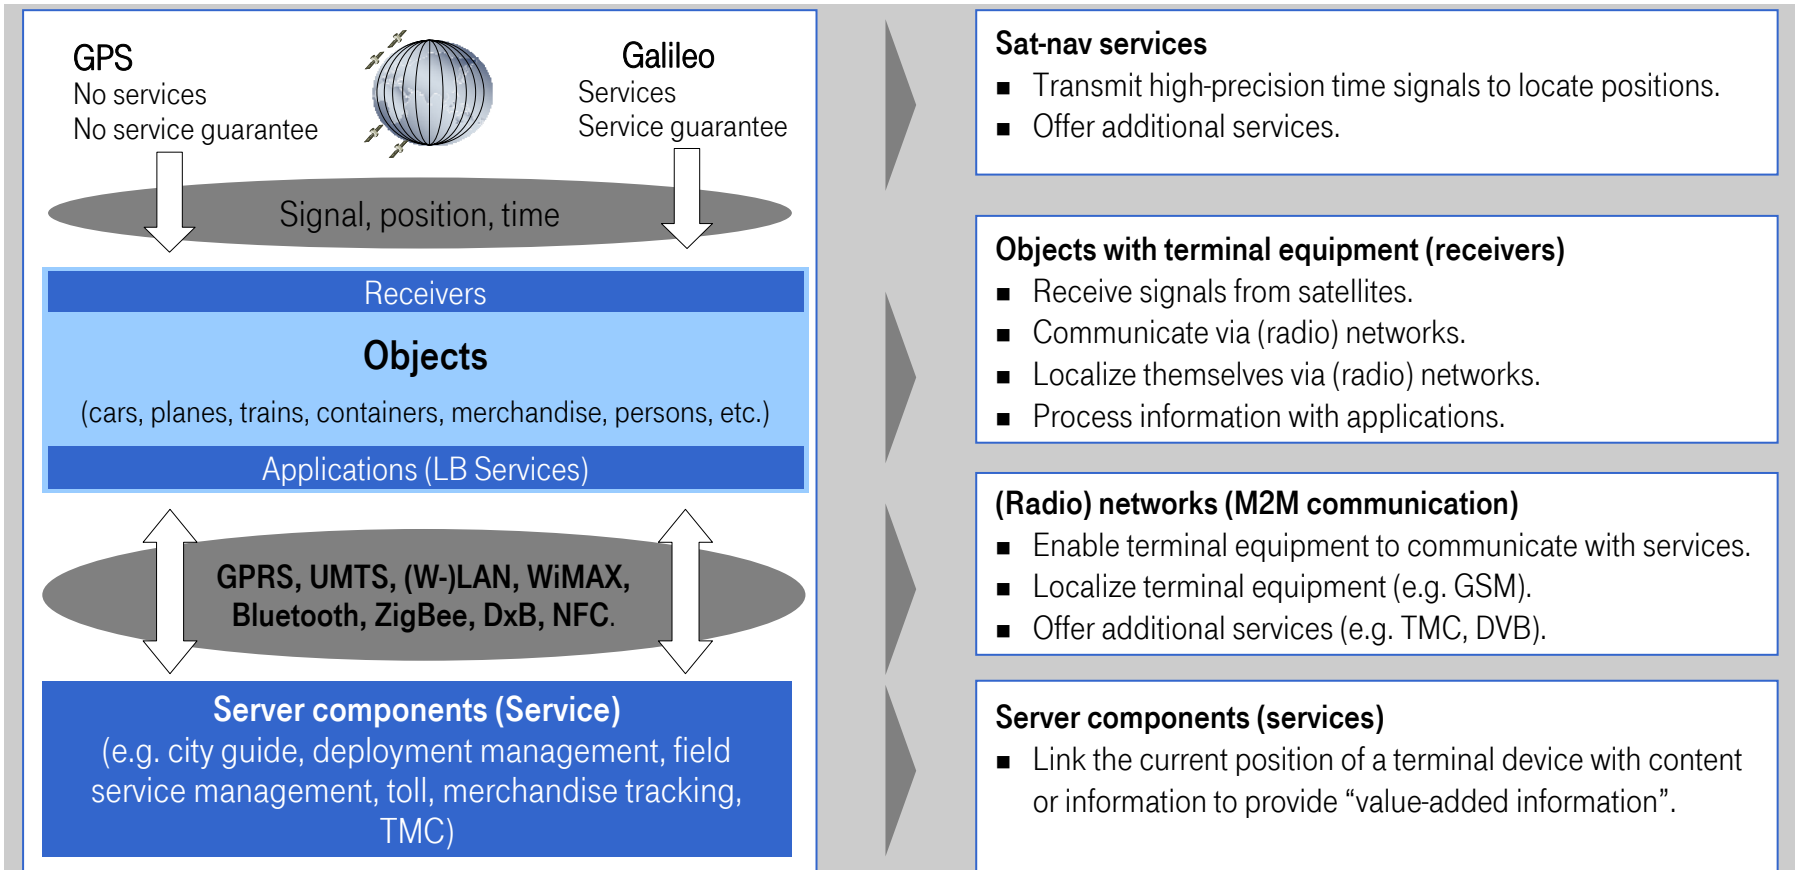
GPS
No services
No service guarantee

Galileo
Services
Service guarantee

Signal, position, time

Receivers

Objects

(cars, planes, trains, containers, merchandise, persons, etc.)

Applications (LB Services)

GPRS, UMTS, (W-)LAN, WiMAX, Bluetooth, ZigBee, DxB, NFC.

Server components (Service)
(e.g. city guide, deployment management, field service management, toll, merchandise tracking, TMC)

Sat-nav services
■ Transmit high-precision time signals to locate positions.
■ Offer additional services.

Objects with terminal equipment (receivers)
■ Receive signals from satellites.
■ Communicate via (radio) networks.
■ Localize themselves via (radio) networks.
■ Process information with applications.

(Radio) networks (M2M communication)
■ Enable terminal equipment to communicate with services.
■ Localize terminal equipment (e.g. GSM).
■ Offer additional services (e.g. TMC, DVB).

Server components (services)
■ Link the current position of a terminal device with content or information to provide “value-added information”.